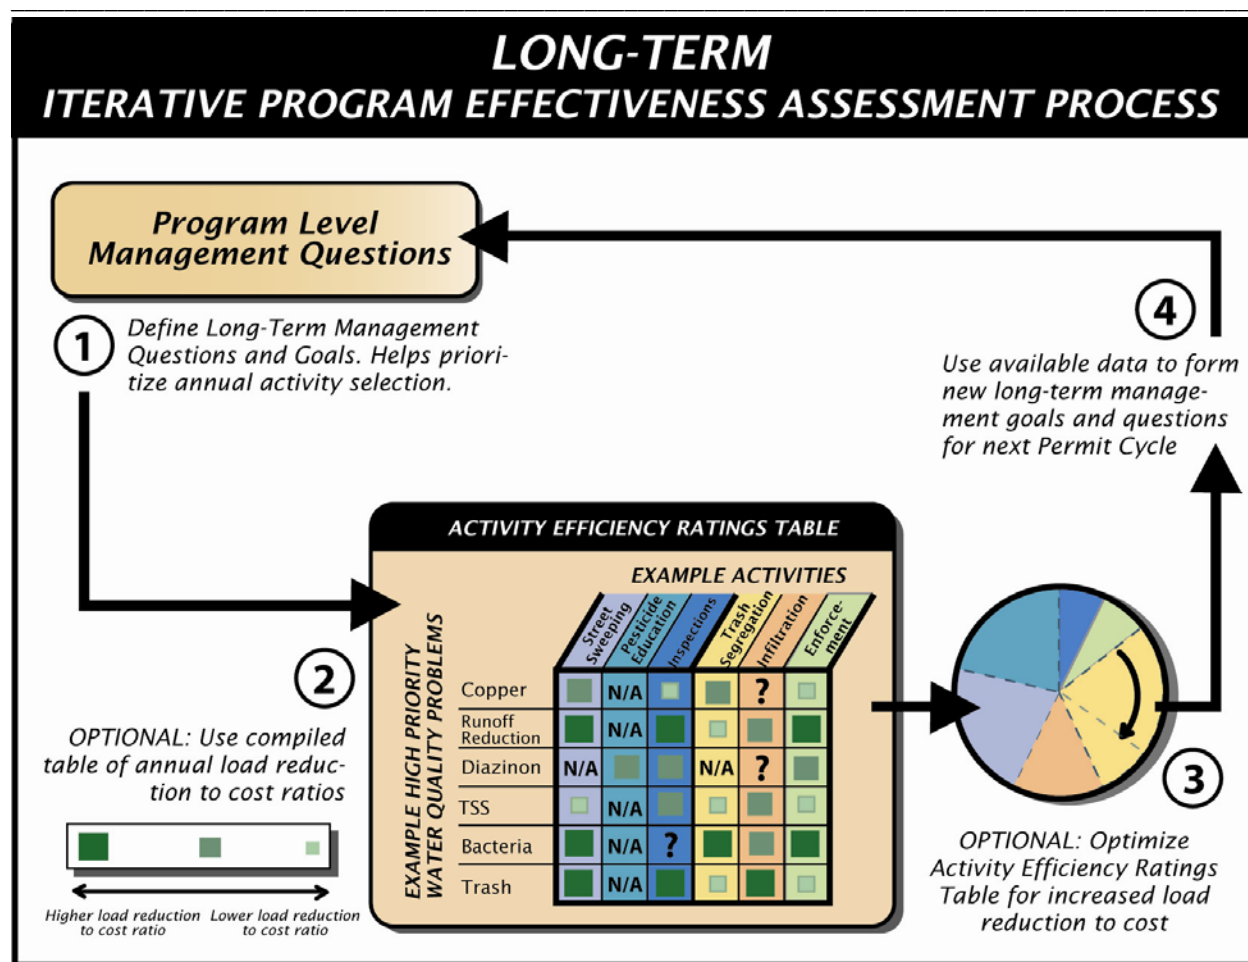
LONG-TERM
ITERATIVE PROGRAM EFFECTIVENESS ASSESSMENT PROCESS

Program Level Management Questions

1

Define Long-Term Management Questions and Goals. Helps prioritize annual activity selection.

4

Use available data to form new long-term management goals and questions for next Permit Cycle

ACTIVITY EFFICIENCY RATINGS TABLE

EXAMPLE ACTIVITIES

EXAMPLE HIGH PRIORITY WATER QUALITY PROBLEMS

| | Street Sweeping | Pesticide Education | Inspections | Trash Segregation | Infiltration | Enforcement |
|---|---|---|---|---|---|---|
| Copper | | N/A | | | ? | |
| Runoff Reduction | | N/A | | | | |
| Diazinon | N/A | | | N/A | ? | |
| TSS | | N/A | | | | |
| Bacteria | | N/A | ? | | | |
| Trash | | N/A | | | | |

2

OPTIONAL: Use compiled table of annual load reduction to cost ratios

Higher load reduction to cost ratio
Lower load reduction to cost ratio

3

OPTIONAL: Optimize Activity Efficiency Ratings Table for increased load reduction to cost